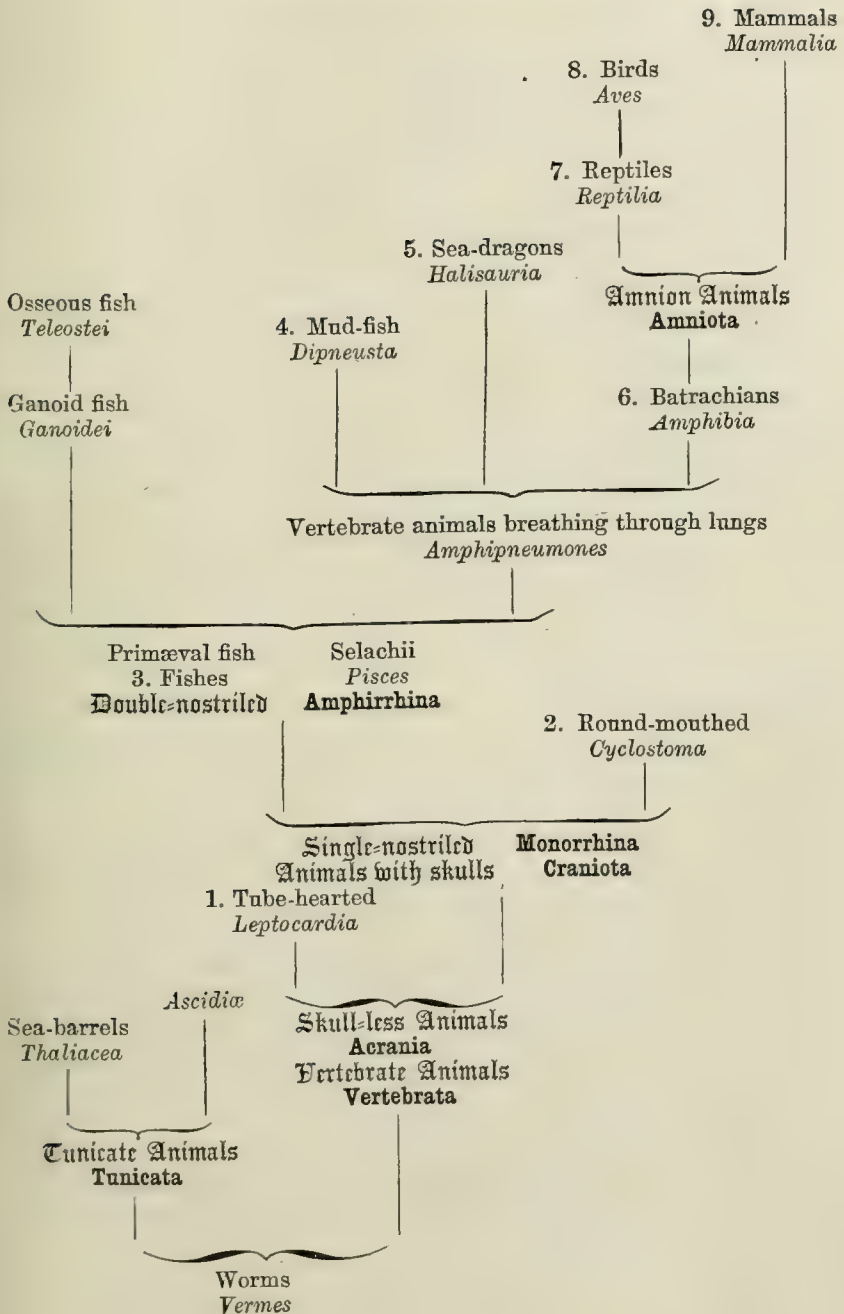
9. Mammals
*Mammalia*

8. Birds
*Aves*

7. Reptiles
*Reptilia*

5. Sea-dragons
*Halisauria*

Amnion Animals
**Amniota**

Osseous fish
*Teleostei*

4. Mud-fish
*Dipneusta*

Ganoid fish
*Ganoidei*

6. Batrachians
*Amphibia*

Vertebrate animals breathing through lungs
*Amphipneumones*

Primæval fish
3. Fishes
Double-nostriled

Selachii
*Pisces*
**Amphirrhina**

2. Round-mouthed
*Cyclostoma*

Single-nostriled
Animals with skulls

**Monorrhina**
**Craniota**

1. Tube-hearted
*Leptocardia*

*Ascidiæ*

Sea-barrels
*Thaliacea*

Skull-less Animals
**Acrania**
Vertebrate Animals
**Vertebrata**

Tunicate Animals
**Tunicata**

Worms
*Vermes*